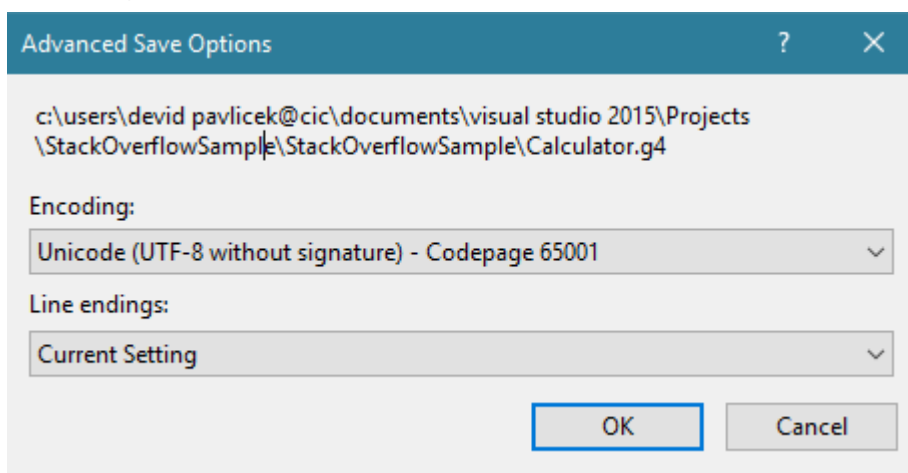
Advanced Save Options

?

c:\users\devid pavlicek@cic\documents\visual studio 2015\Projects \StackOverflowSample\StackOverflowSample\Calculator.g4

Encoding:

Unicode (UTF-8 without signature) - Codepage 65001

Line endings:

Current Setting

OK

Cancel